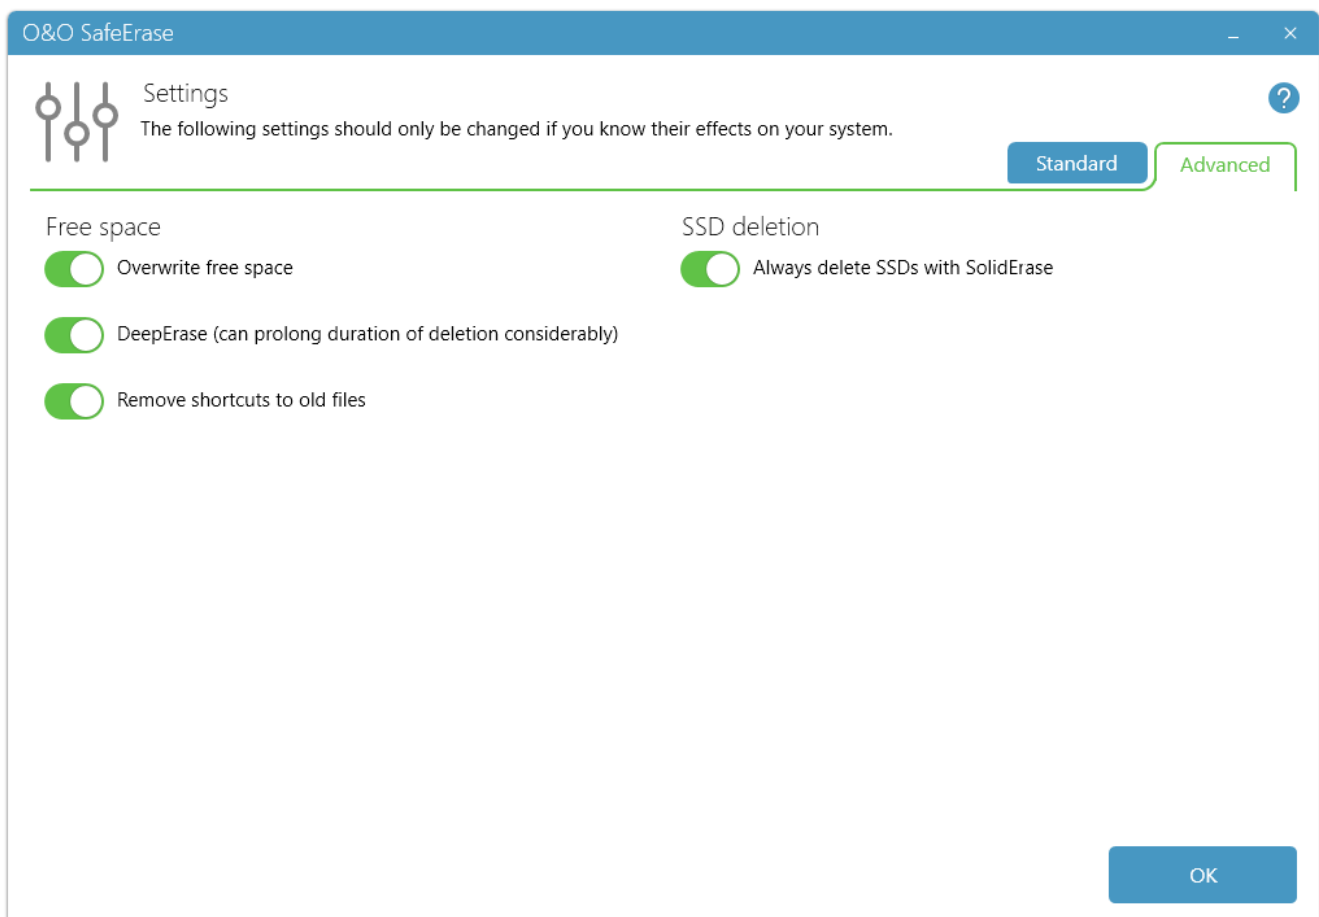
O&O SafeErase

Settings

The following settings should only be changed if you know their effects on your system.

Standard

Advanced

Free space

Overwrite free space

DeepErase (can prolong duration of deletion considerably)

Remove shortcuts to old files

SSD deletion

Always delete SSDs with SolidErase

OK